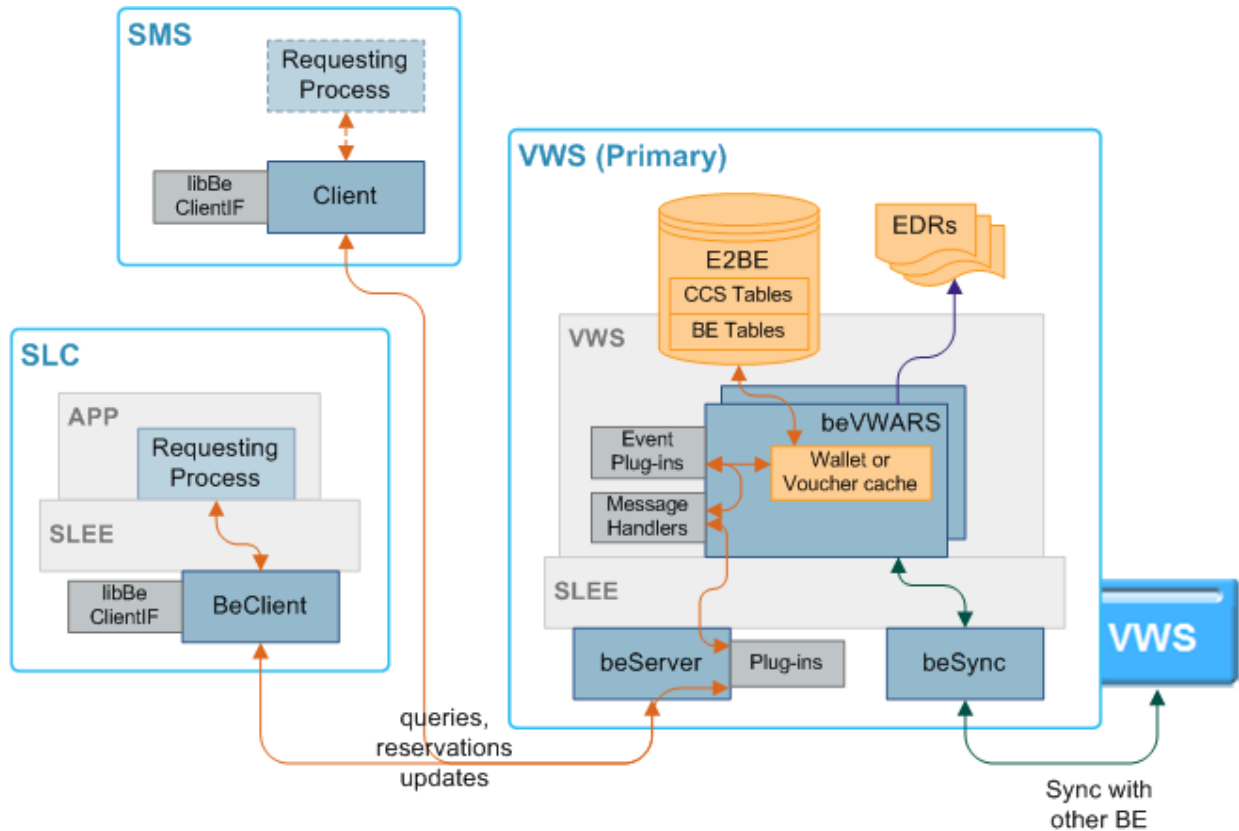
SMS

Requesting Process

libBe ClientIF

Client

VWS (Primary)

E2BE

CCS Tables

BE Tables

EDRs

SLC

APP

Requesting Process

SLEE

libBe ClientIF

BeClient

VWS

beVWARS

Event Plug-ins

Wallet or Voucher cache

Message Handlers

SLEE

beServer

Plug-ins

beSync

VWS

queries, reservations updates

Sync with other BE